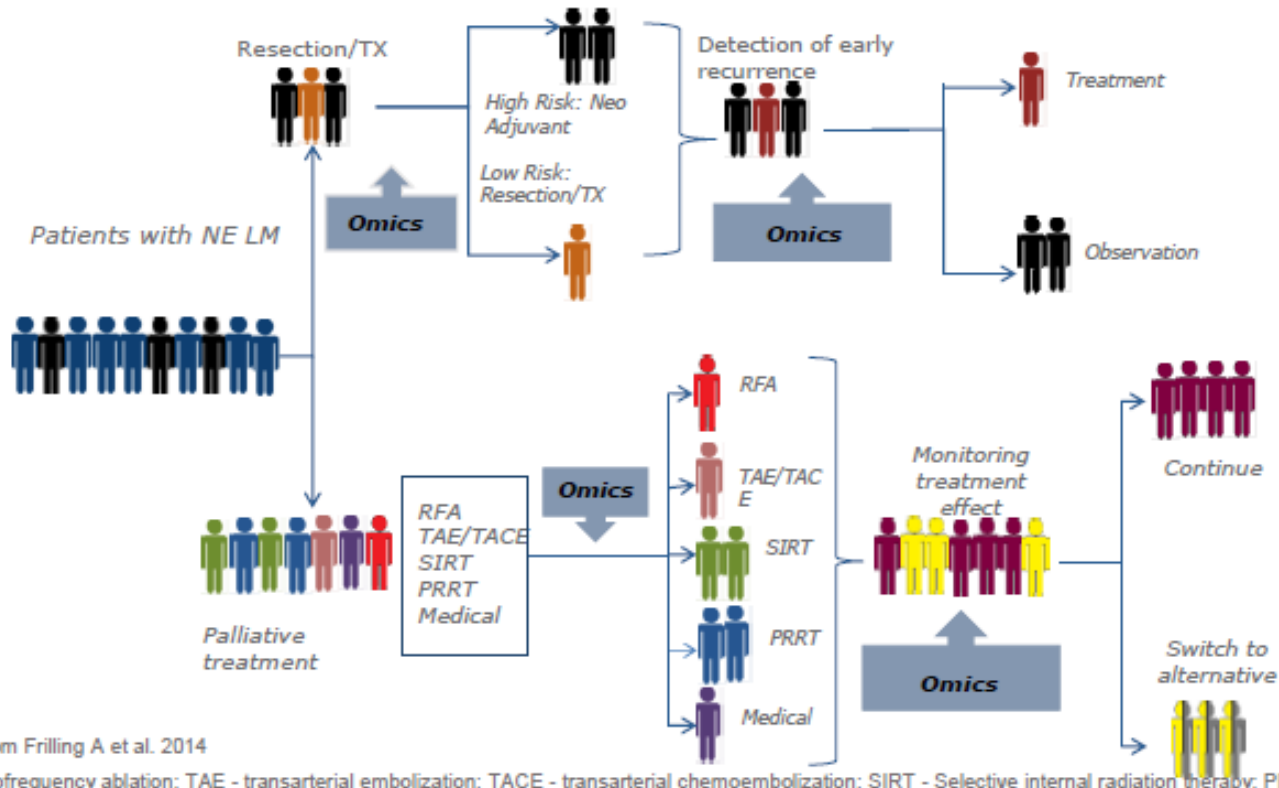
Resection/TX

High Risk: Neo Adjuvant

Low Risk: Resection/TX

Detection of early recurrence

Treatment

Omics

Omics

Observation

Patients with NE LM

RFA

TAE/TACE

SIRT

PRRT

Medical

Omics

RFA
TAE/TACE
SIRT
PRRT
Medical

Monitoring treatment effect

Continue

Palliative treatment

Omics

Switch to alternative

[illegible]m Frilling A et al. 2014

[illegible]ofrequency ablation; TAE - transarterial embolization; TACE - transarterial chemoembolization; SIRT - Selective internal radiation therapy; P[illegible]